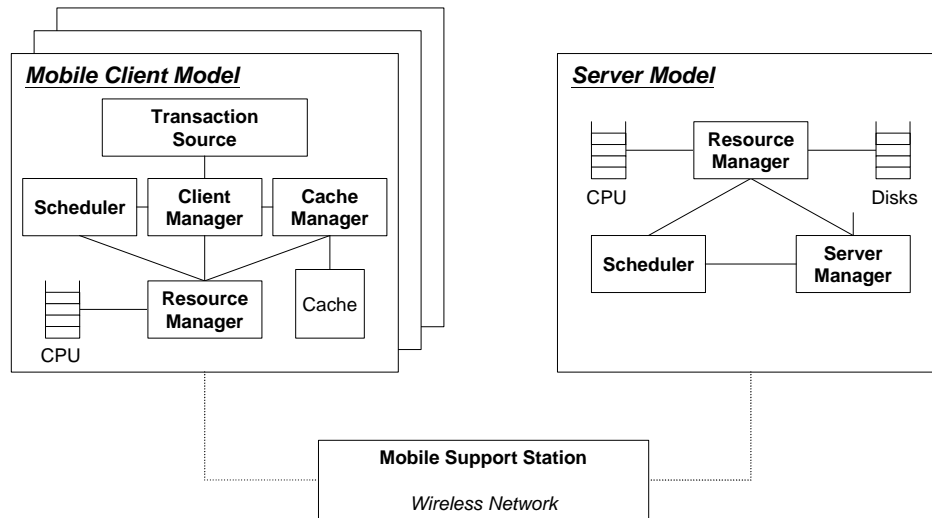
Mobile Client Model

Transaction Source

Scheduler

Client Manager

Cache Manager

Resource Manager

Cache

CPU

Server Model

CPU

Resource Manager

Disks

Scheduler

Server Manager

Mobile Support Station

Wireless Network